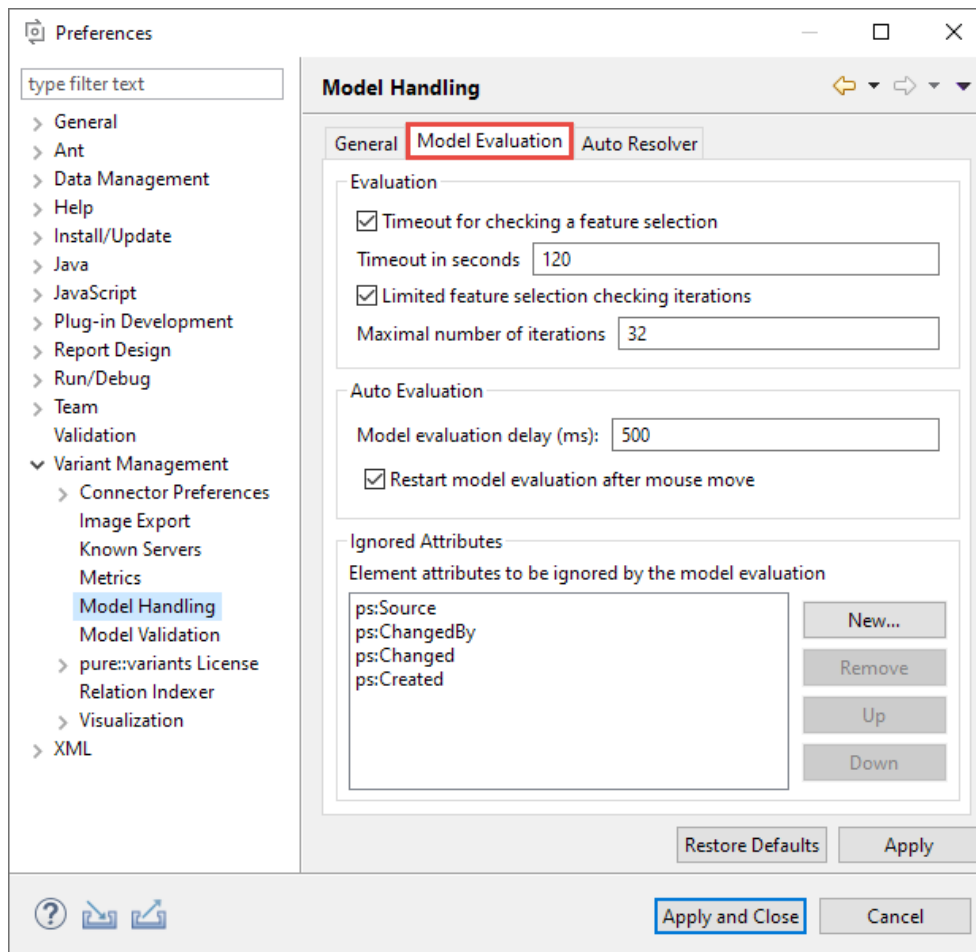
Preferences

type filter text

General
Ant
Data Management
Help
Install/Update
Java
JavaScript
Plug-in Development
Report Design
Run/Debug
Team
Validation
Variant Management
Connector Preferences
Image Export
Known Servers
Metrics
Model Handling
Model Validation
pure::variants License
Relation Indexer
Visualization
XML

Model Handling

General | Model Evaluation | Auto Resolver

Evaluation
☑ Timeout for checking a feature selection
Timeout in seconds 120
☑ Limited feature selection checking iterations
Maximal number of iterations 32

Auto Evaluation
Model evaluation delay (ms): 500
☑ Restart model evaluation after mouse move

Ignored Attributes
Element attributes to be ignored by the model evaluation
ps:Source
ps:ChangedBy
ps:Changed
ps:Created

New...
Remove
Up
Down

Restore Defaults
Apply

Apply and Close
Cancel